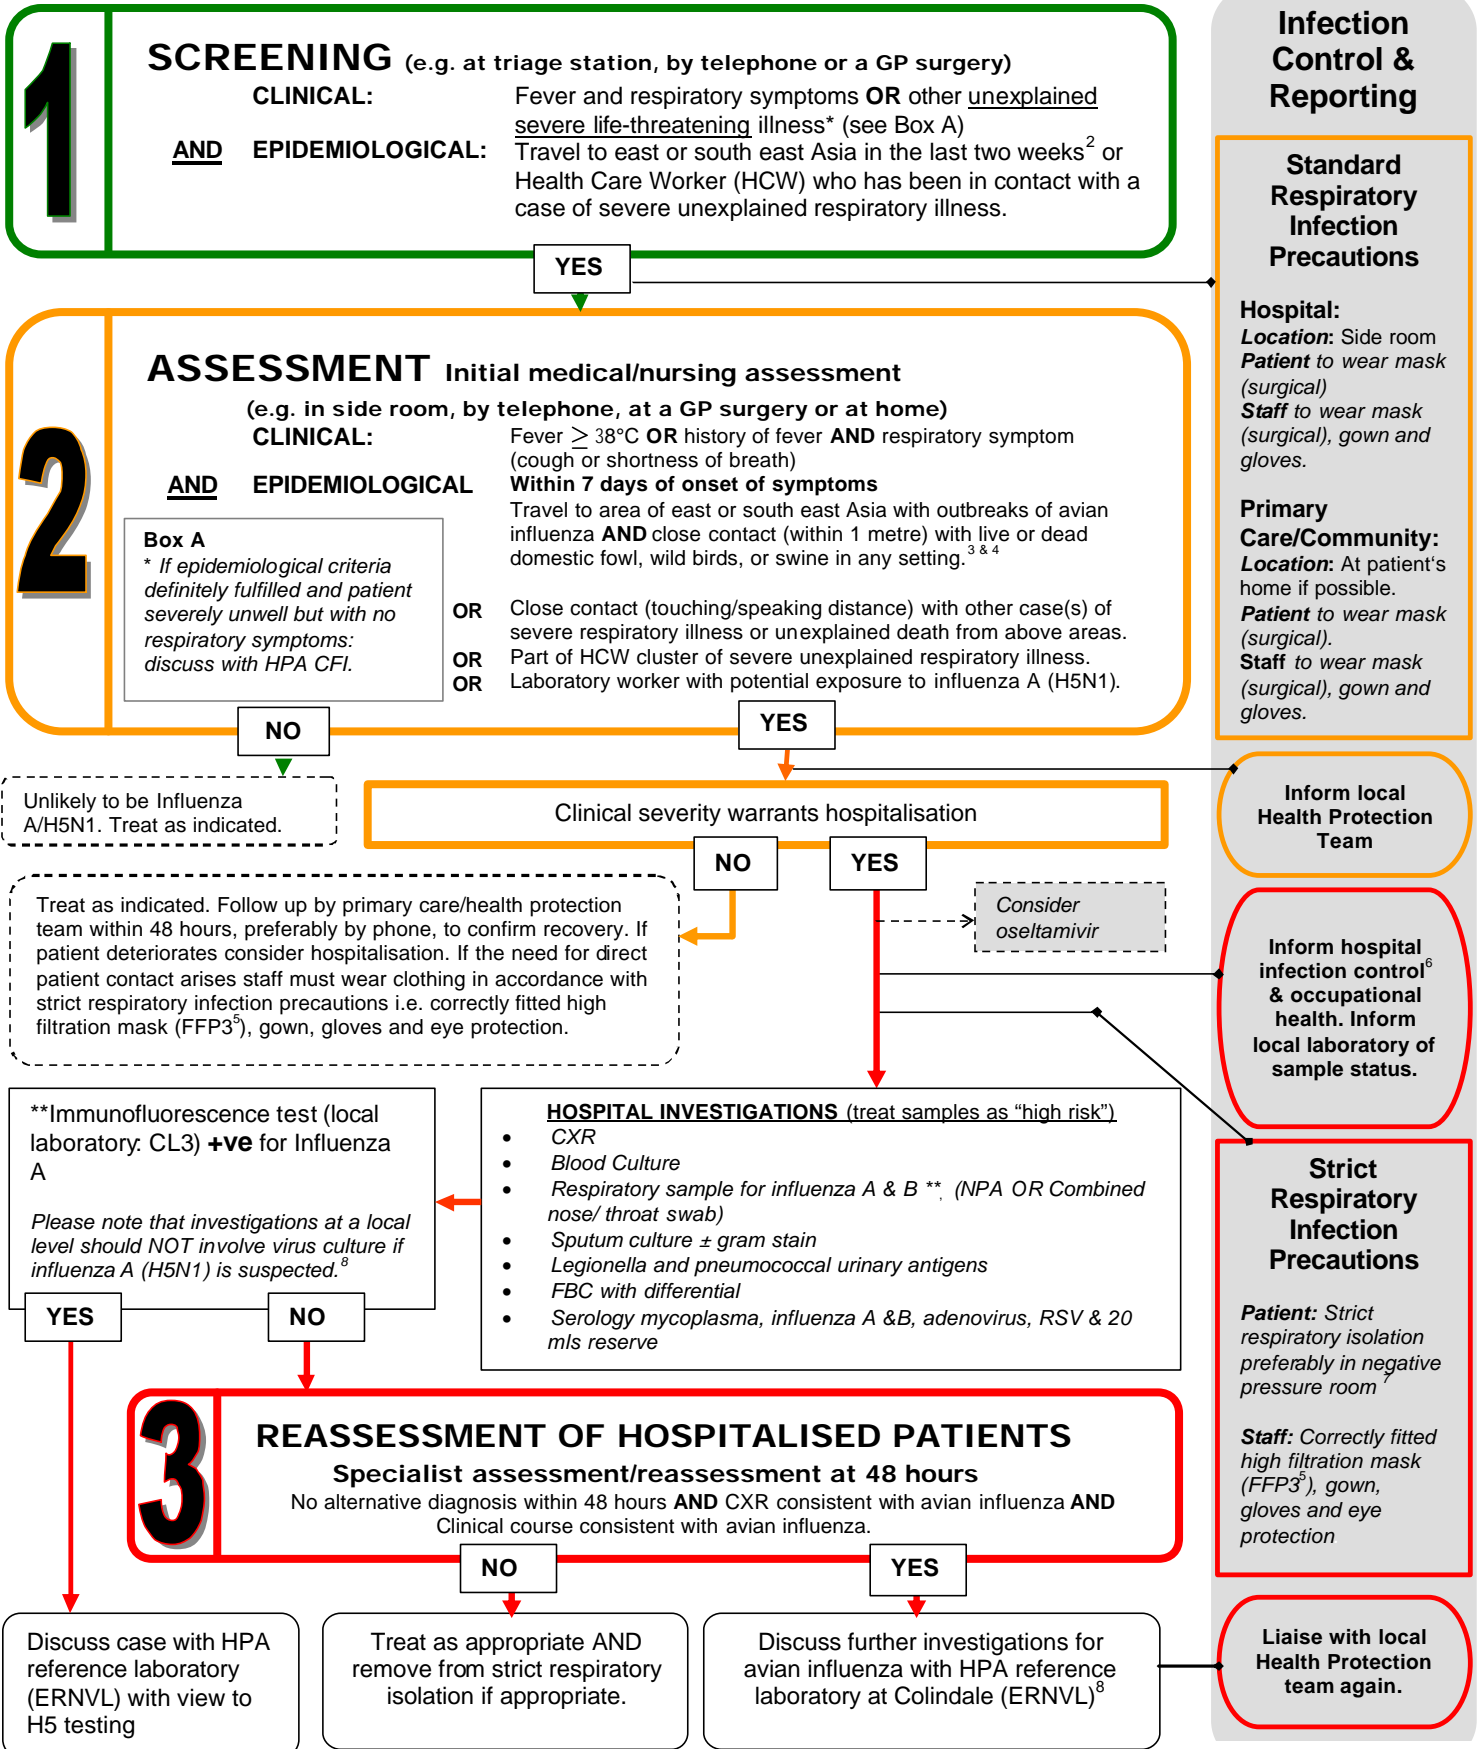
1

SCREENING (e.g. at triage station, by telephone or a GP surgery)

CLINICAL: Fever and respiratory symptoms OR other unexplained severe life-threatening illness* (see Box A)

AND EPIDEMIOLOGICAL: Travel to east or south east Asia in the last two weeks$^{2}$ or Health Care Worker (HCW) who has been in contact with a case of severe unexplained respiratory illness.

YES

2

ASSESSMENT Initial medical/nursing assessment

(e.g. in side room, by telephone, at a GP surgery or at home)

CLINICAL: Fever $\geq$ 38°C OR history of fever AND respiratory symptom (cough or shortness of breath)

AND EPIDEMIOLOGICAL Within 7 days of onset of symptoms

Travel to area of east or south east Asia with outbreaks of avian influenza AND close contact (within 1 metre) with live or dead domestic fowl, wild birds, or swine in any setting.$^{3 \& 4}$

OR Close contact (touching/speaking distance) with other case(s) of severe respiratory illness or unexplained death from above areas.

OR Part of HCW cluster of severe unexplained respiratory illness.

OR Laboratory worker with potential exposure to influenza A (H5N1).

Box A
* If epidemiological criteria definitely fulfilled and patient severely unwell but with no respiratory symptoms: discuss with HPA CFI.

NO

YES

Unlikely to be Influenza A/H5N1. Treat as indicated.

Clinical severity warrants hospitalisation

NO

YES

Treat as indicated. Follow up by primary care/health protection team within 48 hours, preferably by phone, to confirm recovery. If patient deteriorates consider hospitalisation. If the need for direct patient contact arises staff must wear clothing in accordance with strict respiratory infection precautions i.e. correctly fitted high filtration mask (FFP3$^{5}$), gown, gloves and eye protection.

Consider oseltamivir

**Immunofluorescence test (local laboratory: CL3) +ve for Influenza A

Please note that investigations at a local level should NOT involve virus culture if influenza A (H5N1) is suspected.$^{8}$

YES

NO

HOSPITAL INVESTIGATIONS (treat samples as "high risk")
• CXR
• Blood Culture
• Respiratory sample for influenza A & B **, (NPA OR Combined nose/ throat swab)
• Sputum culture ± gram stain
• Legionella and pneumococcal urinary antigens
• FBC with differential
• Serology mycoplasma, influenza A &B, adenovirus, RSV & 20 mls reserve

3

REASSESSMENT OF HOSPITALISED PATIENTS

Specialist assessment/reassessment at 48 hours

No alternative diagnosis within 48 hours AND CXR consistent with avian influenza AND Clinical course consistent with avian influenza.

NO

YES

Discuss case with HPA reference laboratory (ERNVL) with view to H5 testing

Treat as appropriate AND remove from strict respiratory isolation if appropriate.

Discuss further investigations for avian influenza with HPA reference laboratory at Colindale (ERNVL)$^{8}$

Infection Control & Reporting

Standard Respiratory Infection Precautions

Hospital:
Location: Side room
Patient to wear mask (surgical)
Staff to wear mask (surgical), gown and gloves.

Primary Care/Community:
Location: At patient's home if possible.
Patient to wear mask (surgical).
Staff to wear mask (surgical), gown and gloves.

Inform local Health Protection Team

Inform hospital infection control$^{6}$ & occupational health. Inform local laboratory of sample status.

Strict Respiratory Infection Precautions

Patient: Strict respiratory isolation preferably in negative pressure room$^{7}$

Staff: Correctly fitted high filtration mask (FFP3$^{5}$), gown, gloves and eye protection

Liaise with local Health Protection team again.